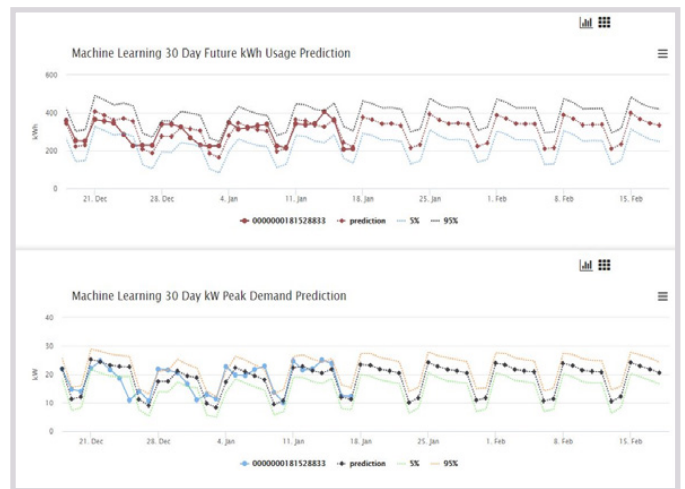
Machine Learning 30 Day Future kWh Usage Prediction

600
400
200
0

kWh

21. Dec
28. Dec
4. Jan
11. Jan
18. Jan
25. Jan
1. Feb
8. Feb
15. Feb

0000000181528833
prediction
5%
95%

Machine Learning 30 Day kW Peak Demand Prediction

40
30
20
10
0

kW

21. Dec
28. Dec
4. Jan
11. Jan
18. Jan
25. Jan
1. Feb
8. Feb
15. Feb

0000000181528833
prediction
5%
95%